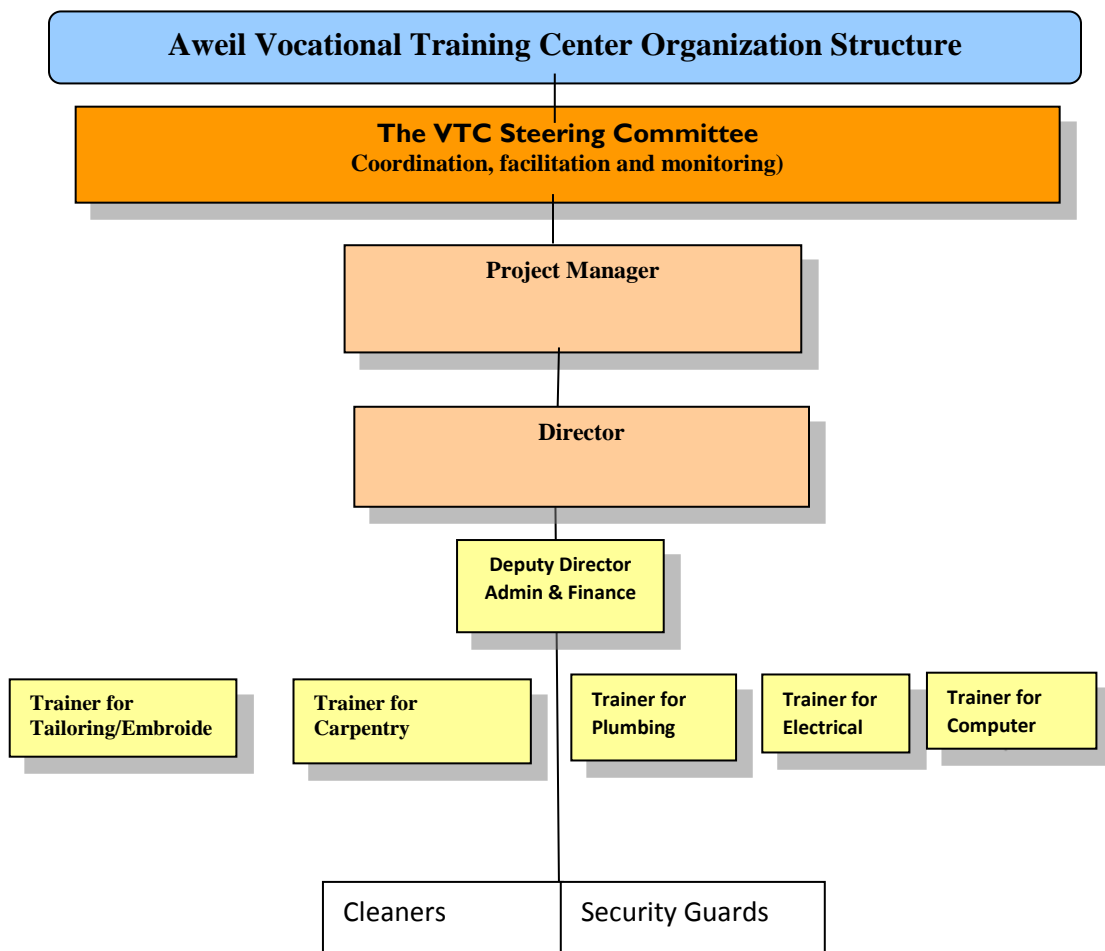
Aweil Vocational Training Center Organization Structure

The VTC Steering Committee
Coordination, facilitation and monitoring)

Project Manager

Director

Deputy Director
Admin & Finance

Trainer for Tailoring/Embroide

Trainer for Carpentry

Trainer for Plumbing

Trainer for Electrical

Trainer for Computer

| Cleaners | Security Guards |
|---|---|